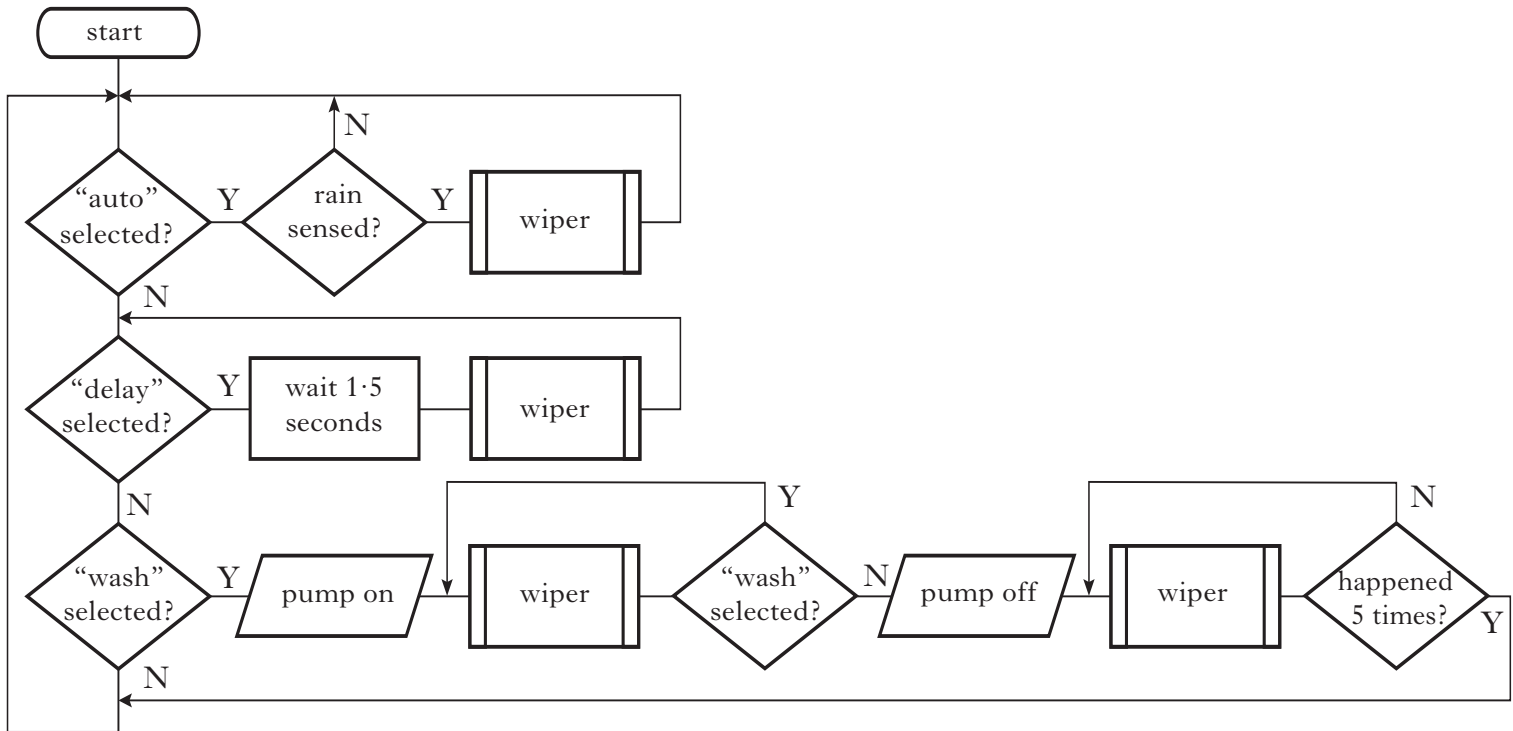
start

"auto" selected?

Y

rain sensed?

N

Y

wiper

N

"delay" selected?

Y

wait 1·5 seconds

wiper

N

"wash" selected?

Y

pump on

wiper

Y

"wash" selected?

N

pump off

wiper

N

happened 5 times?

Y

N